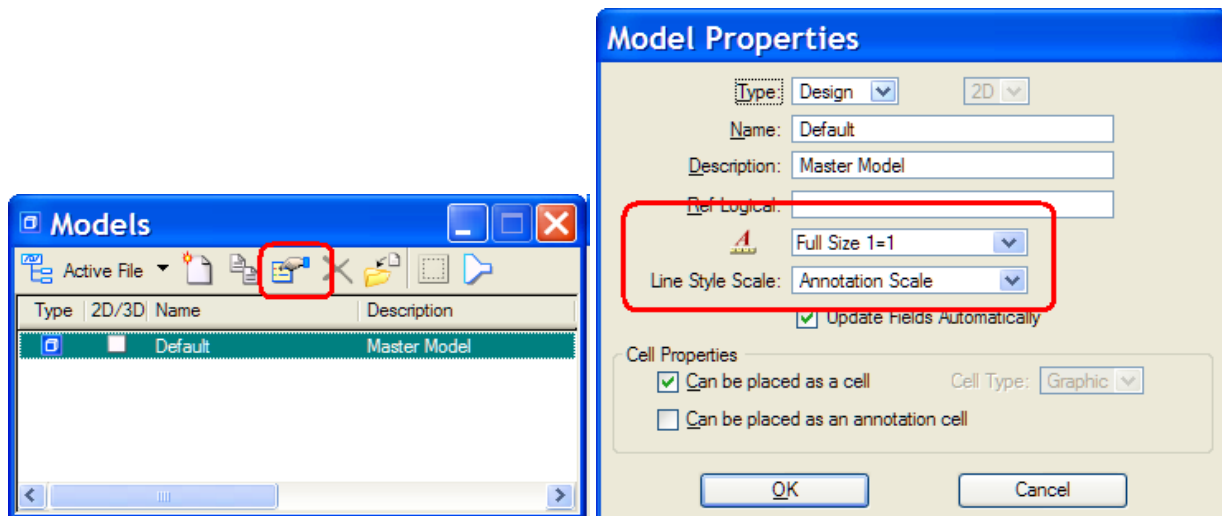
Models

Active File

| Type | 2D/3D | Name | Description |
|---|---|---|---|
| | | Default | Master Model |

Model Properties

Type: Design 2D

Name: Default

Description: Master Model

Ref Logical:

Full Size 1=1

Line Style Scale: Annotation Scale

Update Fields Automatically

Cell Properties

Can be placed as a cell

Cell Type: Graphic

Can be placed as an annotation cell

OK

Cancel